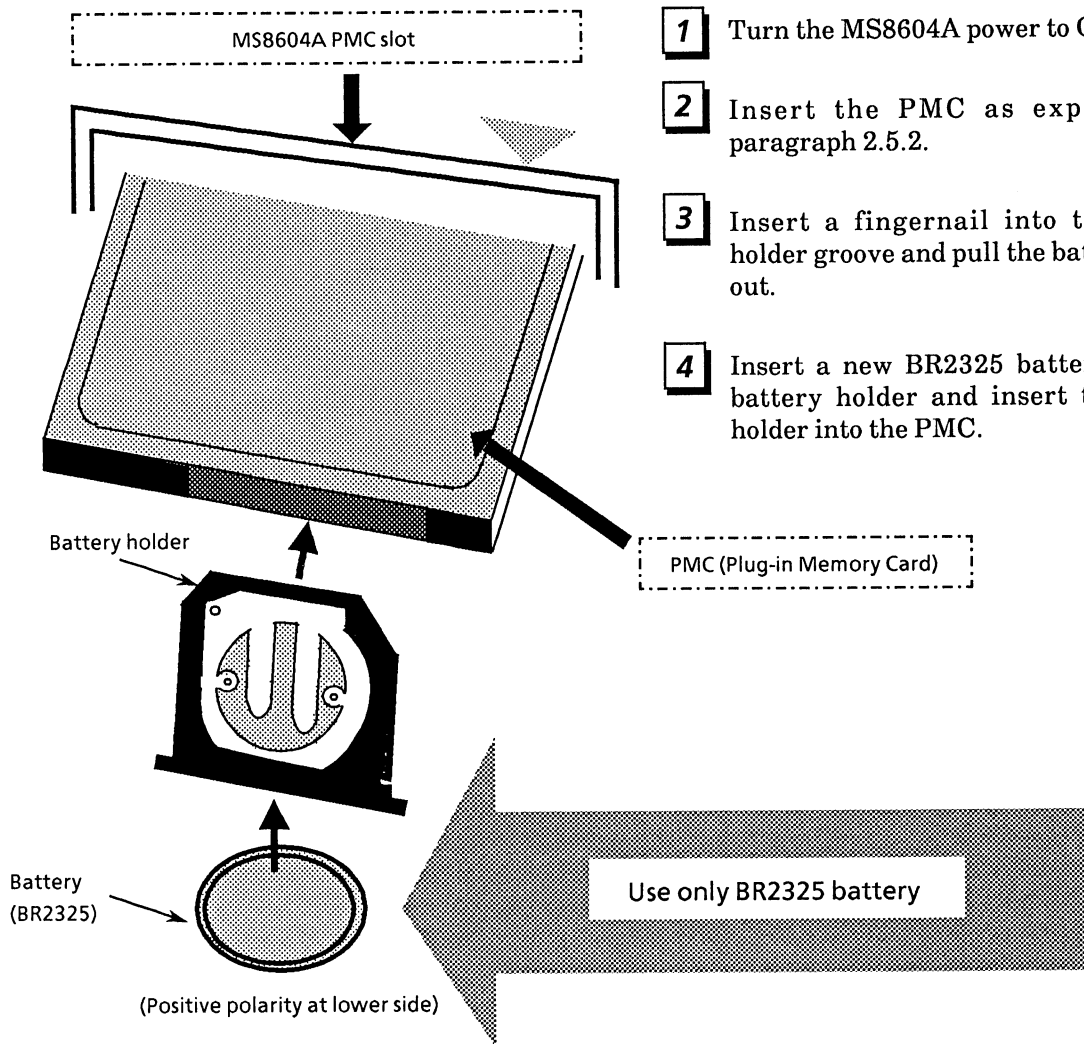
MS8604A PMC slot

1 Turn the MS8604A power to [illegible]

2 Insert the PMC as exp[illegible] paragraph 2.5.2.

3 Insert a fingernail into t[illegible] holder groove and pull the bat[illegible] out.

4 Insert a new BR2325 batte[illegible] battery holder and insert t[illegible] holder into the PMC.

Battery holder

PMC (Plug-in Memory Card)

Battery (BR2325)

Use only BR2325 battery

(Positive polarity at lower side)